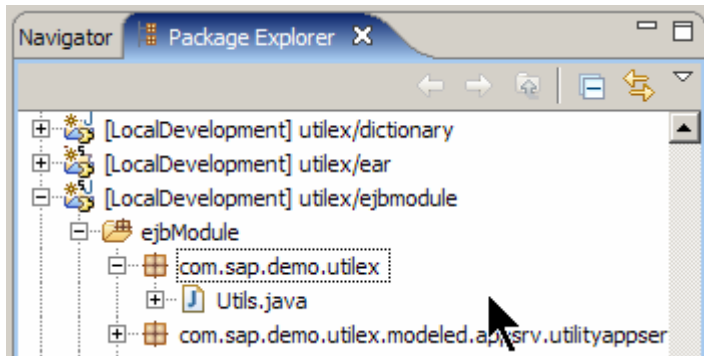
Navigator Package Explorer

[LocalDevelopment] utilex/dictionary
[LocalDevelopment] utilex/ear
[LocalDevelopment] utilex/ejbmodule
ejbModule
com.sap.demo.utilex
Utils.java
com.sap.demo.utilex.modeled.a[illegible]srv.utilityappser